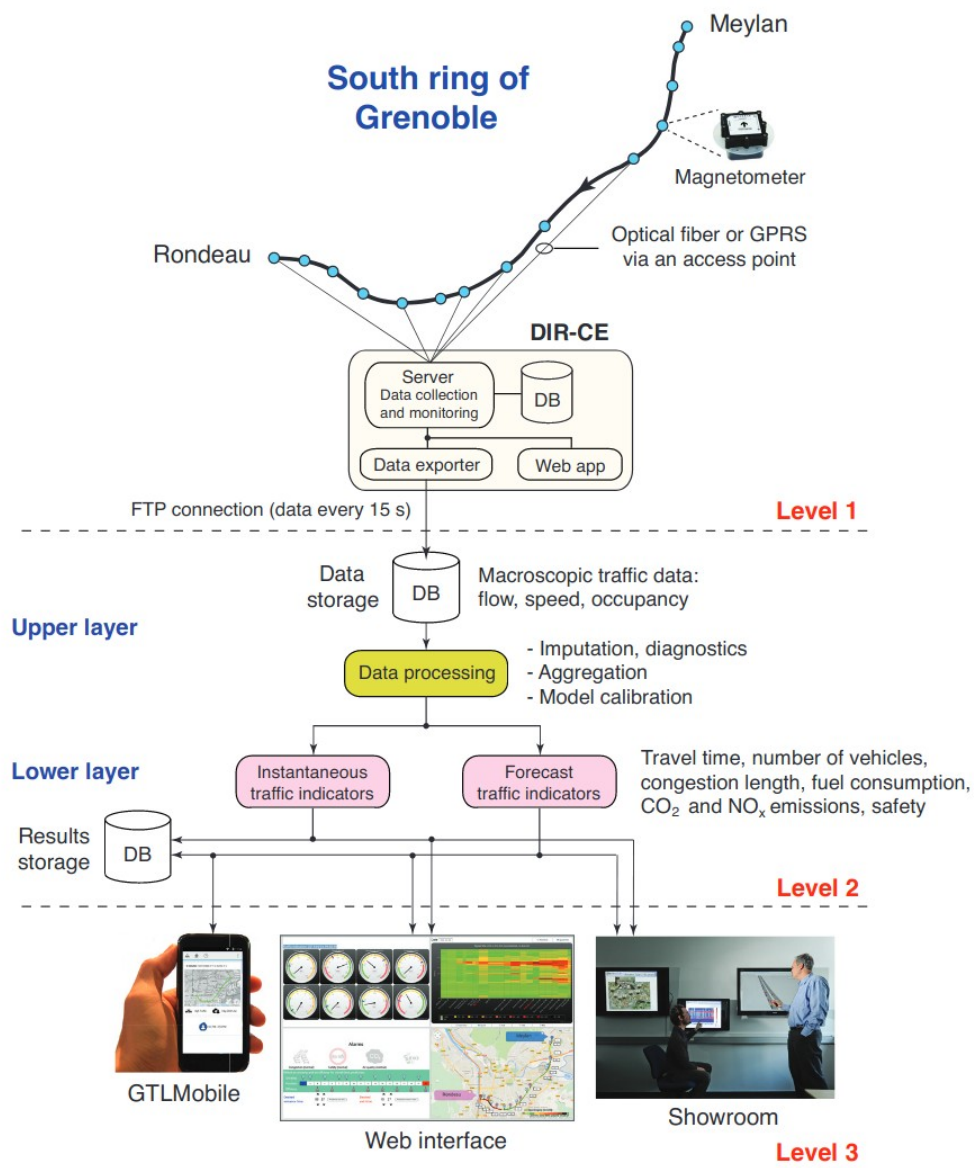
Meylan

South ring of Grenoble

Magnetometer

Rondeau

Optical fiber or GPRS via an access point

DIR-CE

Server
Data collection and monitoring

DB

Data exporter

Web app

FTP connection (data every 15 s)

Level 1

Data storage

DB

Macroscopic traffic data: flow, speed, occupancy

Upper layer

Data processing

- Imputation, diagnostics
- Aggregation
- Model calibration

Lower layer

Instantaneous traffic indicators

Forecast traffic indicators

Travel time, number of vehicles, congestion length, fuel consumption, $CO_2$ and $NO_x$ emissions, safety

Results storage

DB

Level 2

GTLMobile

Web interface

Showroom

Level 3